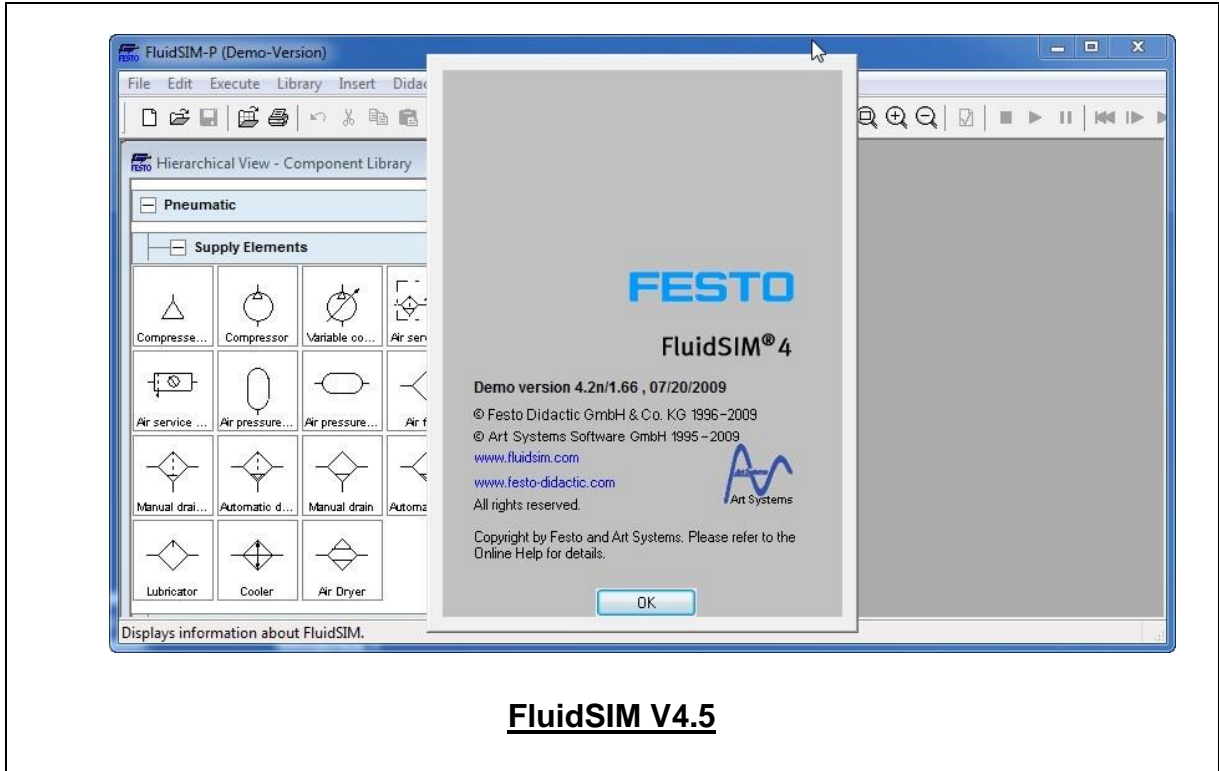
FluidSIM-P (Demo-Version)

File Edit Execute Library Insert Didac

Hierarchical View - Component Library

Pneumatic

Supply Elements

Compresse...
Compressor
Variable co...
Air ser

Air service ...
Air pressure...
Air pressure...
Air f

Manual drai...
Automatic d...
Manual drain
Automa

Lubricator
Cooler
Air Dryer

Displays information about FluidSIM.

FESTO

FluidSIM®4

Demo version 4.2n/1.66 , 07/20/2009

© Festo Didactic GmbH & Co. KG 1996-2009
© Art Systems Software GmbH 1995-2009
www.fluidsim.com
www.festo-didactic.com
All rights reserved.

Art Systems

Copyright by Festo and Art Systems. Please refer to the Online Help for details.

OK

FluidSIM V4.5